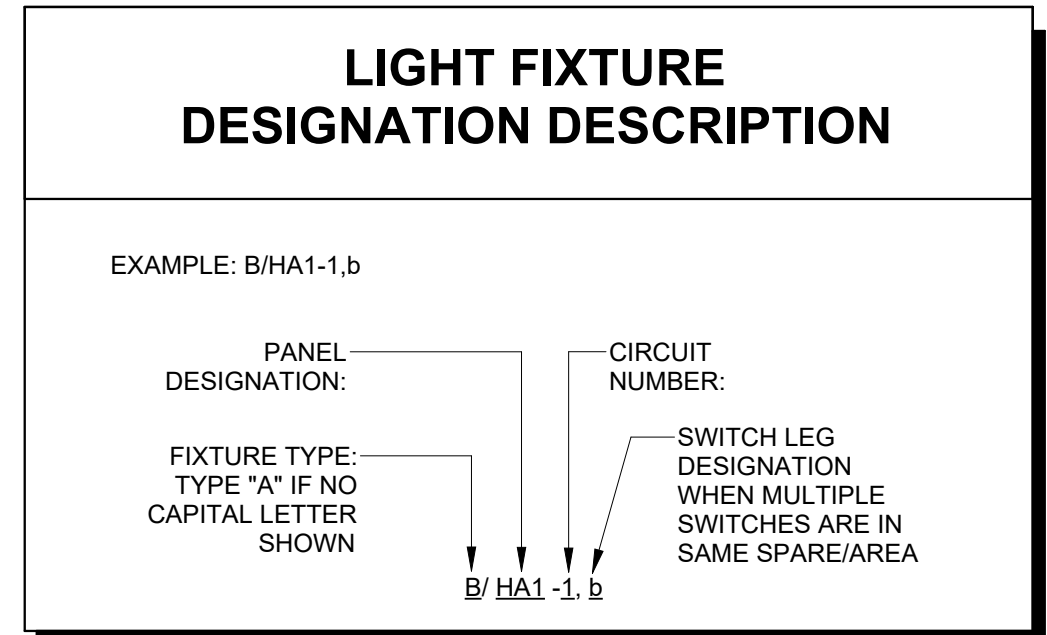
LIGHT FIXTURE
DESIGNATION DESCRIPTION

EXAMPLE: B/HA1-1,b

PANEL DESIGNATION:

CIRCUIT NUMBER:

FIXTURE TYPE: TYPE "A" IF NO CAPITAL LETTER SHOWN

SWITCH LEG DESIGNATION WHEN MULTIPLE SWITCHES ARE IN SAME SPARE/AREA

B/ HA1 -1, b